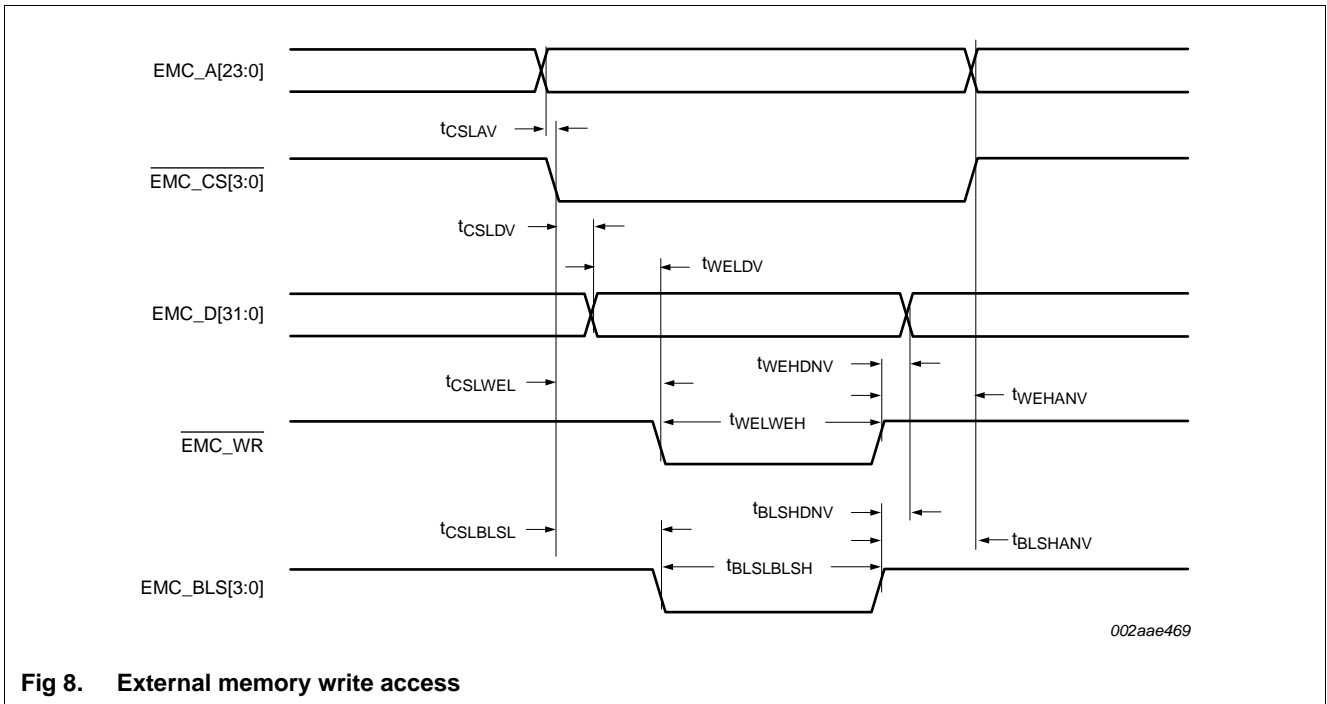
EMC_A[23:0]

$t_{CSLAV}$

$\overline{EMC\_CS[3:0]}$

$t_{CSLDV}$

$t_{WELDV}$

EMC_D[31:0]

$t_{WEHDNV}$

$t_{CSLWEL}$

$t_{WEHANV}$

$t_{WELWEH}$

$\overline{EMC\_WR}$

$t_{BLSHDNV}$

$t_{CSLBLSL}$

$t_{BLSHANV}$

$t_{BLSLBLSH}$

EMC_BLS[3:0]

002aae469

Fig 8. External memory write access